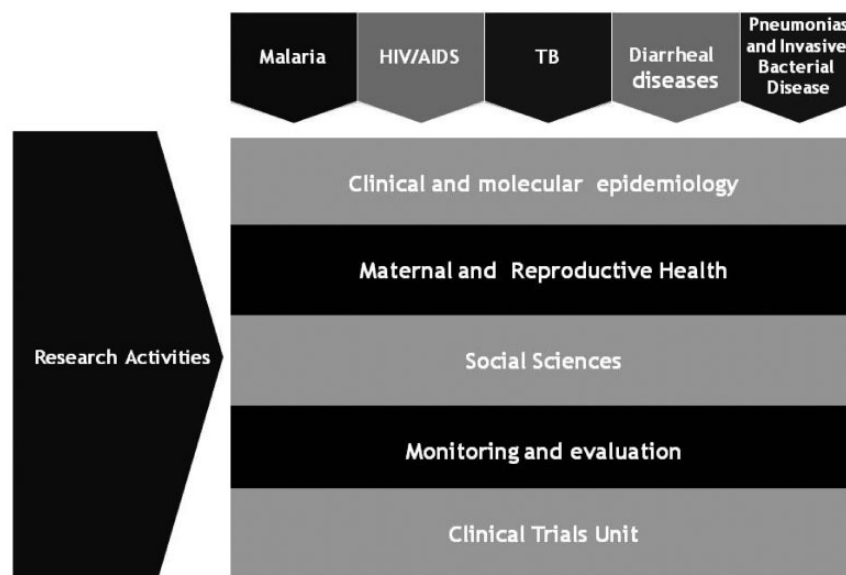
Malaria

HIV/AIDS

TB

Diarrheal diseases

Pneumonias and Invasive Bacterial Disease

Research Activities

Clinical and molecular epidemiology

Maternal and Reproductive Health

Social Sciences

Monitoring and evaluation

Clinical Trials Unit